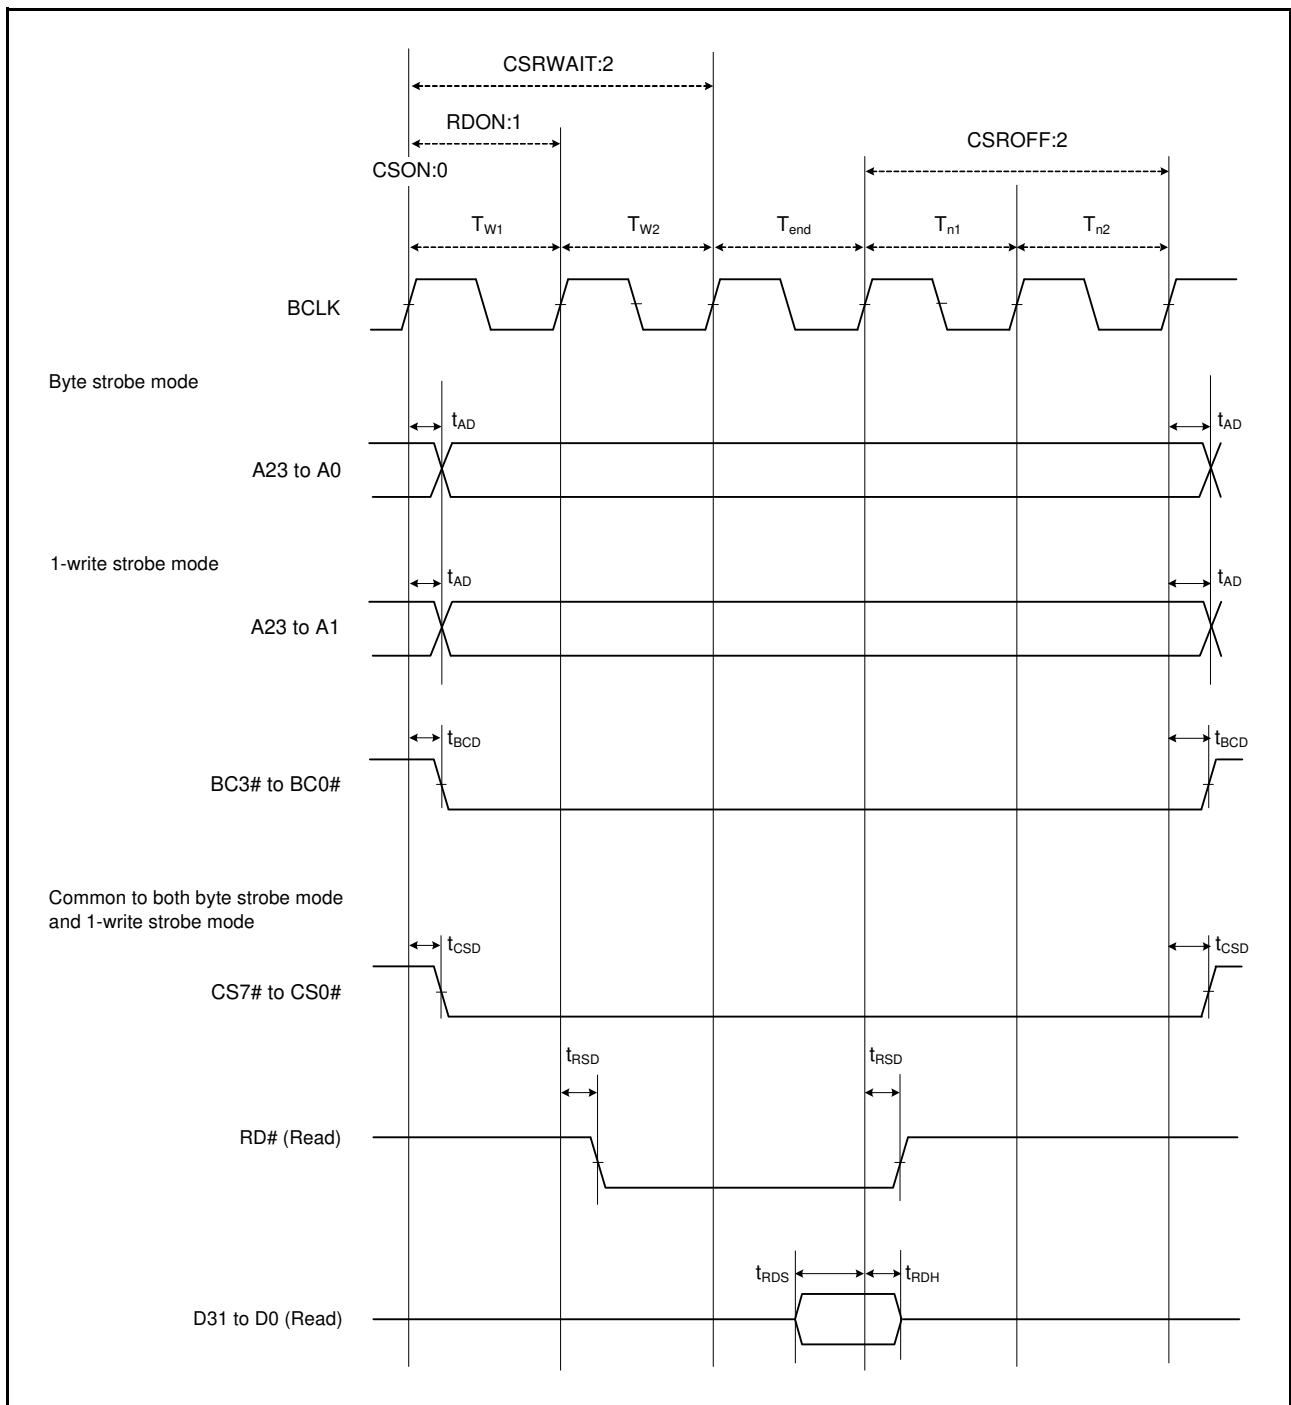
CSRWAIT:2

RDON:1

CSROFF:2

CSON:0

$T_{W1}$ $T_{W2}$ $T_{end}$ $T_{n1}$ $T_{n2}$

BCLK

Byte strobe mode

$t_{AD}$ $t_{AD}$

A23 to A0

1-write strobe mode

$t_{AD}$ $t_{AD}$

A23 to A1

$t_{BCD}$ $t_{BCD}$

BC3# to BC0#

Common to both byte strobe mode and 1-write strobe mode

$t_{CSD}$ $t_{CSD}$

CS7# to CS0#

$t_{RSD}$ $t_{RSD}$

RD# (Read)

$t_{RDS}$ $t_{RDH}$

D31 to D0 (Read)